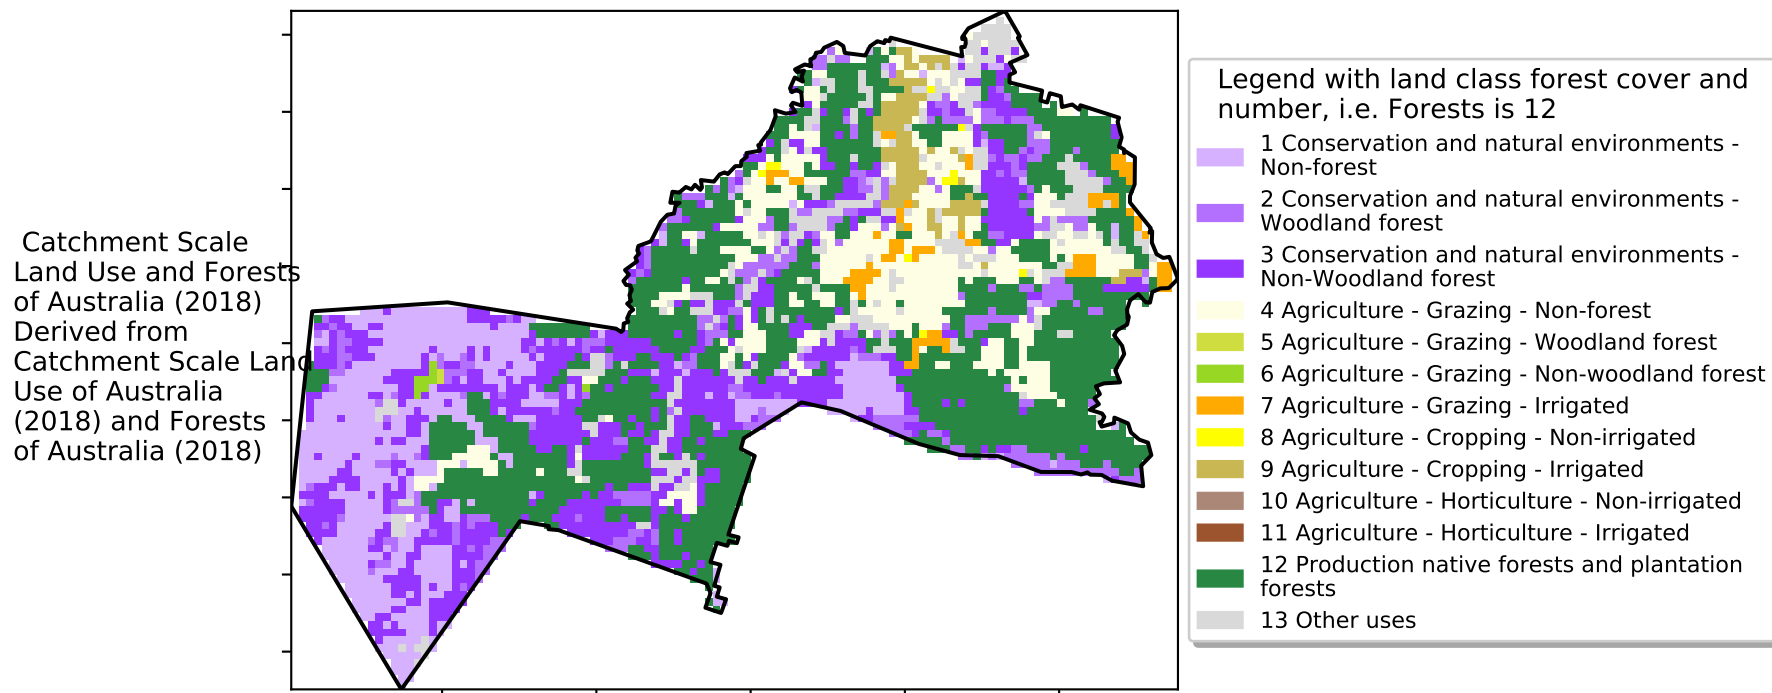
Catchment Scale Land Use and Forests of Australia (2018) Derived from Catchment Scale Land Use of Australia (2018) and Forests of Australia (2018)

Legend with land class forest cover and number, i.e. Forests is 12

1 Conservation and natural environments - Non-forest

2 Conservation and natural environments - Woodland forest

3 Conservation and natural environments - Non-Woodland forest

4 Agriculture - Grazing - Non-forest

5 Agriculture - Grazing - Woodland forest

6 Agriculture - Grazing - Non-woodland forest

7 Agriculture - Grazing - Irrigated

8 Agriculture - Cropping - Non-irrigated

9 Agriculture - Cropping - Irrigated

10 Agriculture - Horticulture - Non-irrigated

11 Agriculture - Horticulture - Irrigated

12 Production native forests and plantation forests

13 Other uses